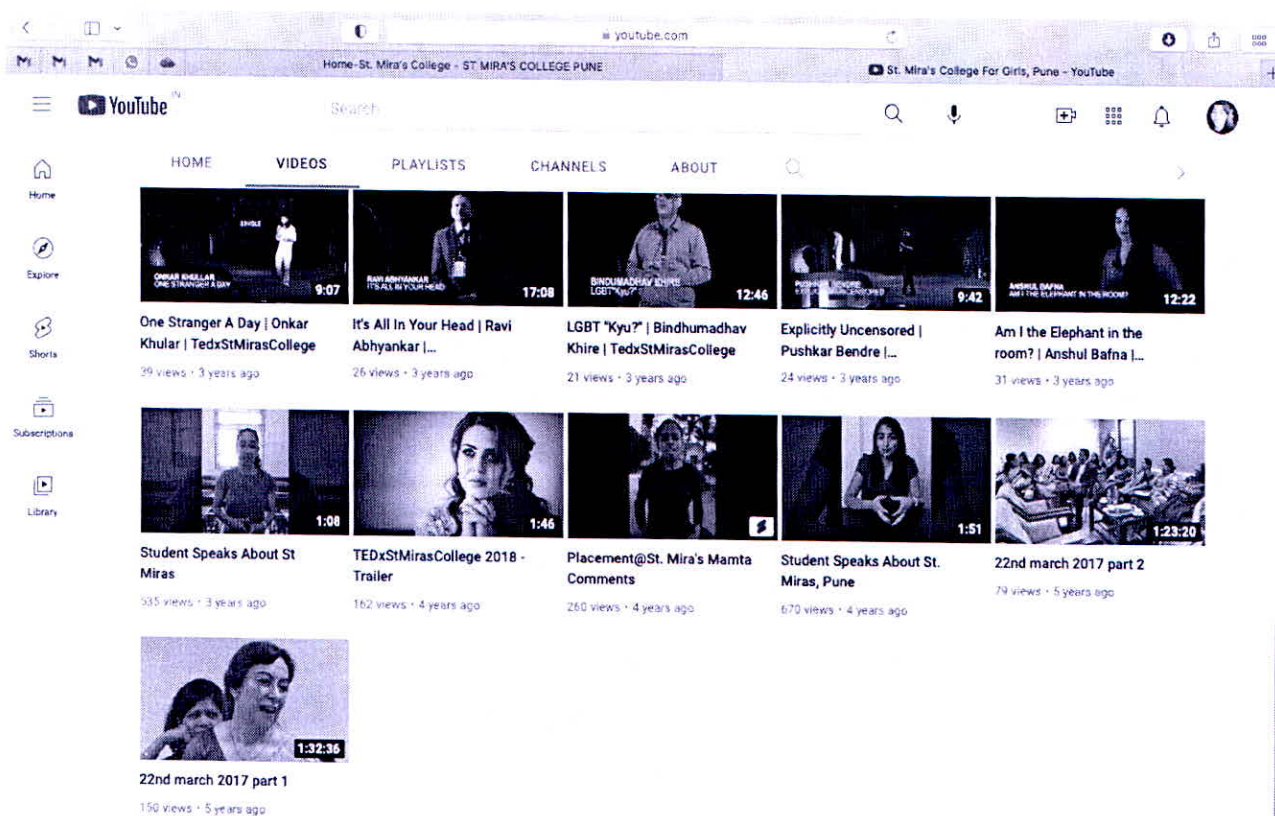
youtube.com

Home-St. Mira's College - ST MIRA'S COLLEGE PUNE

St. Mira's College For Girls, Pune - YouTube

YouTube IN

Search

Home

Explore

Shorts

Subscriptions

Library

HOME VIDEOS PLAYLISTS CHANNELS ABOUT

ONKAR KHULLAR ONE STRANGER A DAY 9:07

One Stranger A Day | Onkar Khular | TedxStMirasCollege

39 views · 3 years ago

RAVI ABHYANKAR IT'S ALL IN YOUR HEAD 17:08

It's All In Your Head | Ravi Abhyankar |...

26 views · 3 years ago

BINDUMADHAV KHIRE LGBT "Kyu?" 12:46

LGBT "Kyu?" | Bindhumadhav Khire | TedxStMirasCollege

21 views · 3 years ago

9:42

Explicitly Uncensored | Pushkar Bendre |...

24 views · 3 years ago

ANSHUL BAFNA AM I THE ELEPHANT IN THE ROOM? 12:22

Am I the Elephant in the room? | Anshul Bafna |...

31 views · 3 years ago

1:08

Student Speaks About St Miras

535 views · 3 years ago

1:46

TEDxStMirasCollege 2018 - Trailer

162 views · 4 years ago

Placement@St. Mira's Mamta Comments

260 views · 4 years ago

1:51

Student Speaks About St. Miras, Pune

670 views · 4 years ago

1:23:20

22nd march 2017 part 2

79 views · 5 years ago

1:32:36

22nd march 2017 part 1

150 views · 5 years ago